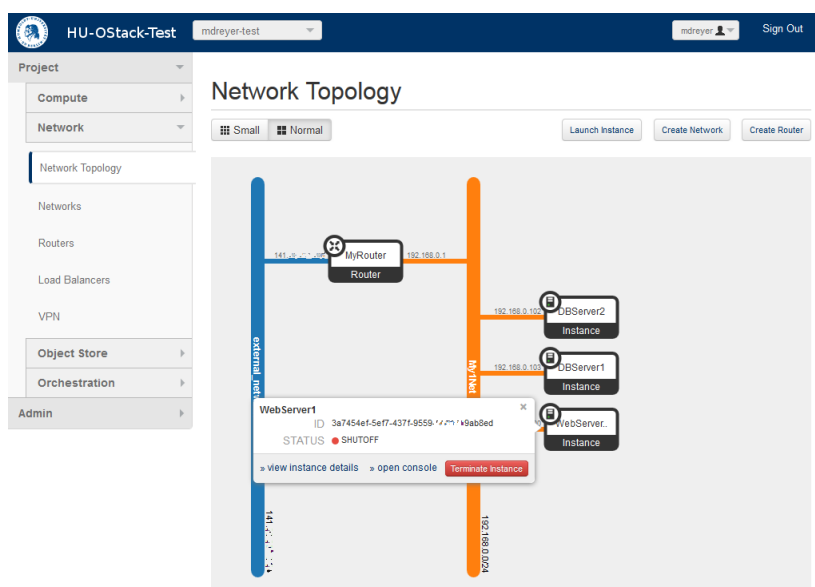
HU-OStack-Test
mdreyer-test
mdreyer
Sign Out

Project
Compute
Network
Network Topology
Networks
Routers
Load Balancers
VPN
Object Store
Orchestration
Admin

Network Topology

Small
Normal

Launch Instance
Create Network
Create Router

141.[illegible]
MyRouter
Router
192.168.0.1
192.168.0.102
DBServer2
Instance
192.168.0.103
DBServer1
Instance
WebServer..
Instance
external_net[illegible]
MyNet
141.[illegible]
192.168.0.0/24

WebServer1
ID 3a7454ef-5ef7-437f-9559-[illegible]9ab8ed
STATUS SHUTOFF
» view instance details
» open console
Terminate Instance